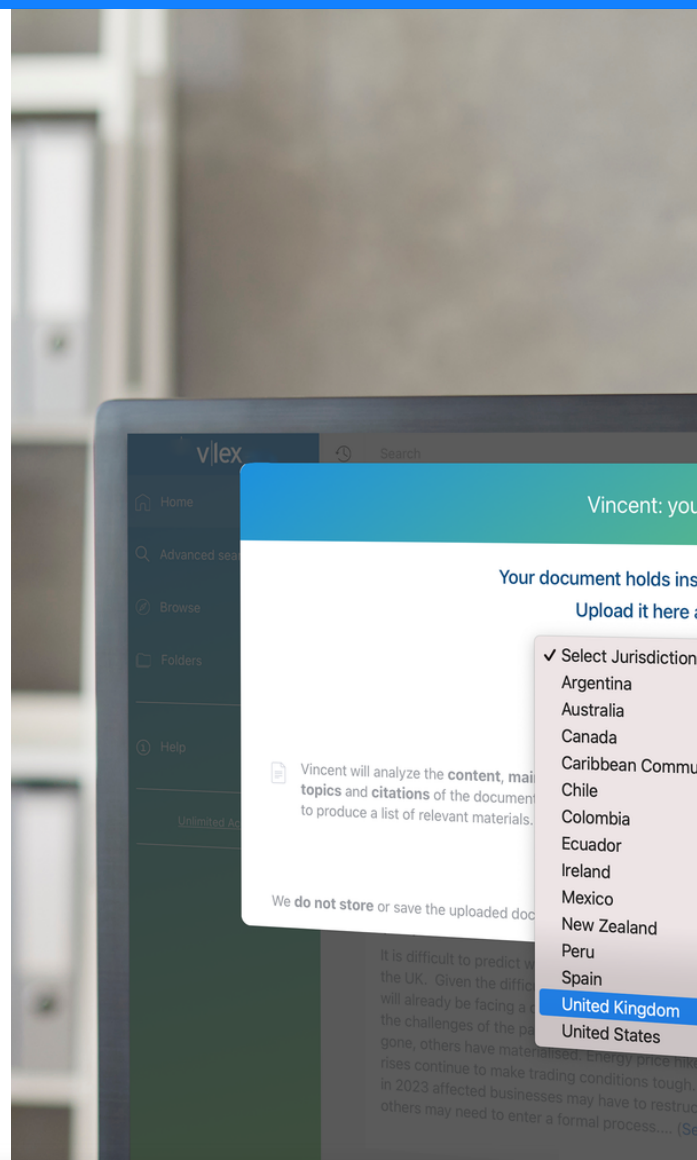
v|lex

Search

Home

Advanced sea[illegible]

Browse

Folders

Help

Unlimited Ac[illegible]

Vincent: you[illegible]

Your document holds ins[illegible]

Upload it here a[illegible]

✓ Select Jurisdiction
Argentina
Australia
Canada
Caribbean Commu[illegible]
Chile
Colombia
Ecuador
Ireland
Mexico
New Zealand
Peru
Spain
United Kingdom
United States

Vincent will analyze the **content**, **mai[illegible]** **topics** and **citations** of the document to produce a list of relevant materials.

We **do not store** or save the uploaded doc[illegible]

It is difficult to predict w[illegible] the UK. Given the diffic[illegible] will already be facing a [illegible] the challenges of the pa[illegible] gone, others have materialised. Energy price hik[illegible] rises continue to make trading conditions tough. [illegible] in 2023 affected businesses may have to restruc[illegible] others may need to enter a formal process.... (Se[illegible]